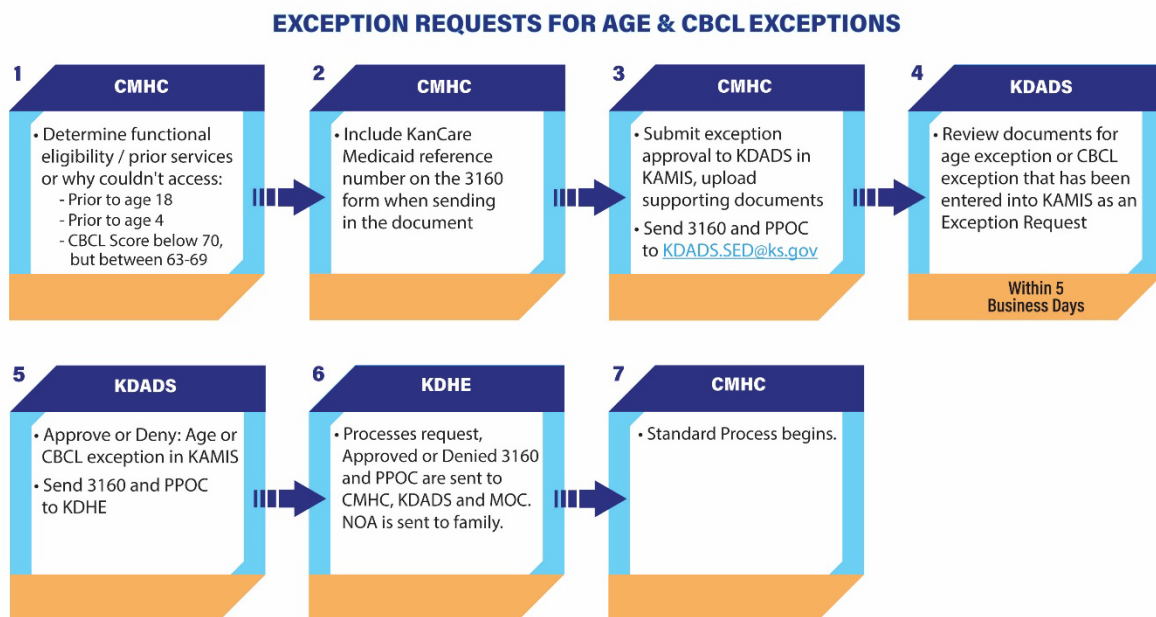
EXCEPTION REQUESTS FOR AGE & CBCL EXCEPTIONS

1

CMHC

• Determine functional eligibility / prior services or why couldn't access:
- Prior to age 18
- Prior to age 4
- CBCL Score below 70, but between 63-69

2

CMHC

• Include KanCare Medicaid reference number on the 3160 form when sending in the document

3

CMHC

• Submit exception approval to KDADS in KAMIS, upload supporting documents
• Send 3160 and PPOC to KDADS.SED@ks.gov

4

KDADS

• Review documents for age exception or CBCL exception that has been entered into KAMIS as an Exception Request

Within 5 Business Days

5

KDADS

• Approve or Deny: Age or CBCL exception in KAMIS
• Send 3160 and PPOC to KDHE

6

KDHE

• Processes request, Approved or Denied 3160 and PPOC are sent to CMHC, KDADS and MOC. NOA is sent to family.

7

CMHC

• Standard Process begins.